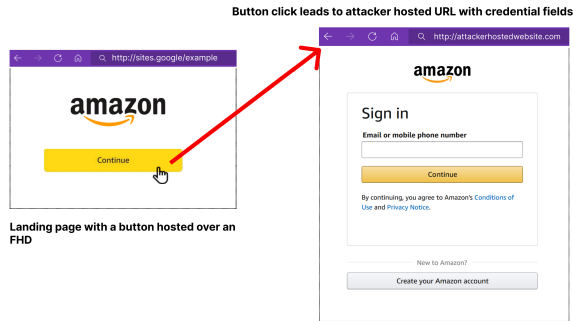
Button click leads to attacker hosted URL with credential fields

http://sites.google/example

amazon

Continue

Landing page with a button hosted over an FHD

http://attackerhostedwebsite.com

amazon

Sign in

Email or mobile phone number

Continue

By continuing, you agree to Amazon's Conditions of Use and Privacy Notice.

New to Amazon?

Create your Amazon account